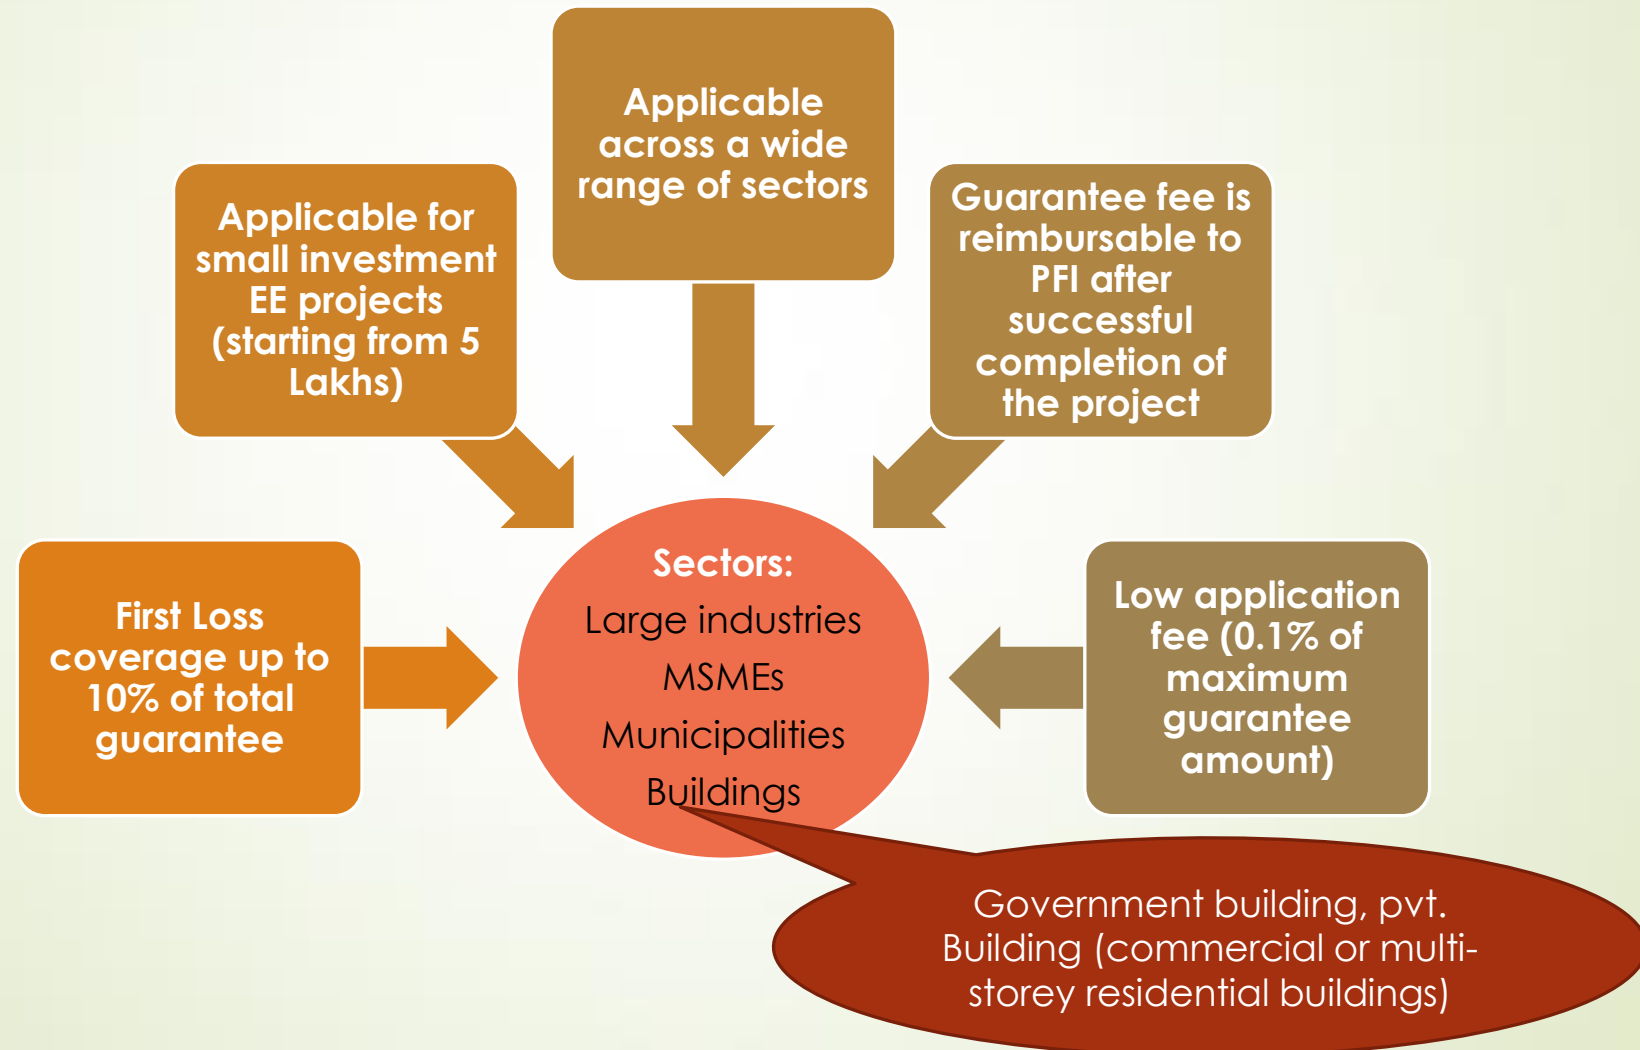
Applicable across a wide range of sectors

Applicable for small investment EE projects (starting from 5 Lakhs)

Guarantee fee is reimbursable to PFI after successful completion of the project

First Loss coverage up to 10% of total guarantee

Sectors:
Large industries
MSMEs
Municipalities
Buildings

Low application fee (0.1% of maximum guarantee amount)

Government building, pvt. Building (commercial or multi-storey residential buildings)